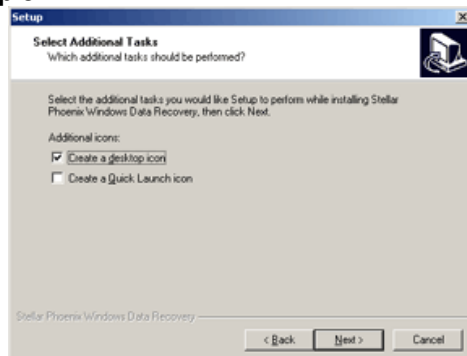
Setup

Select Additional Tasks
Which additional tasks should be performed?

Select the additional tasks you would like Setup to perform while installing Stellar Phoenix Windows Data Recovery, then click Next.

Additional icons:

Create a desktop icon

Create a Quick Launch icon

Stellar Phoenix Windows Data Recovery

< Back

Next >

Cancel